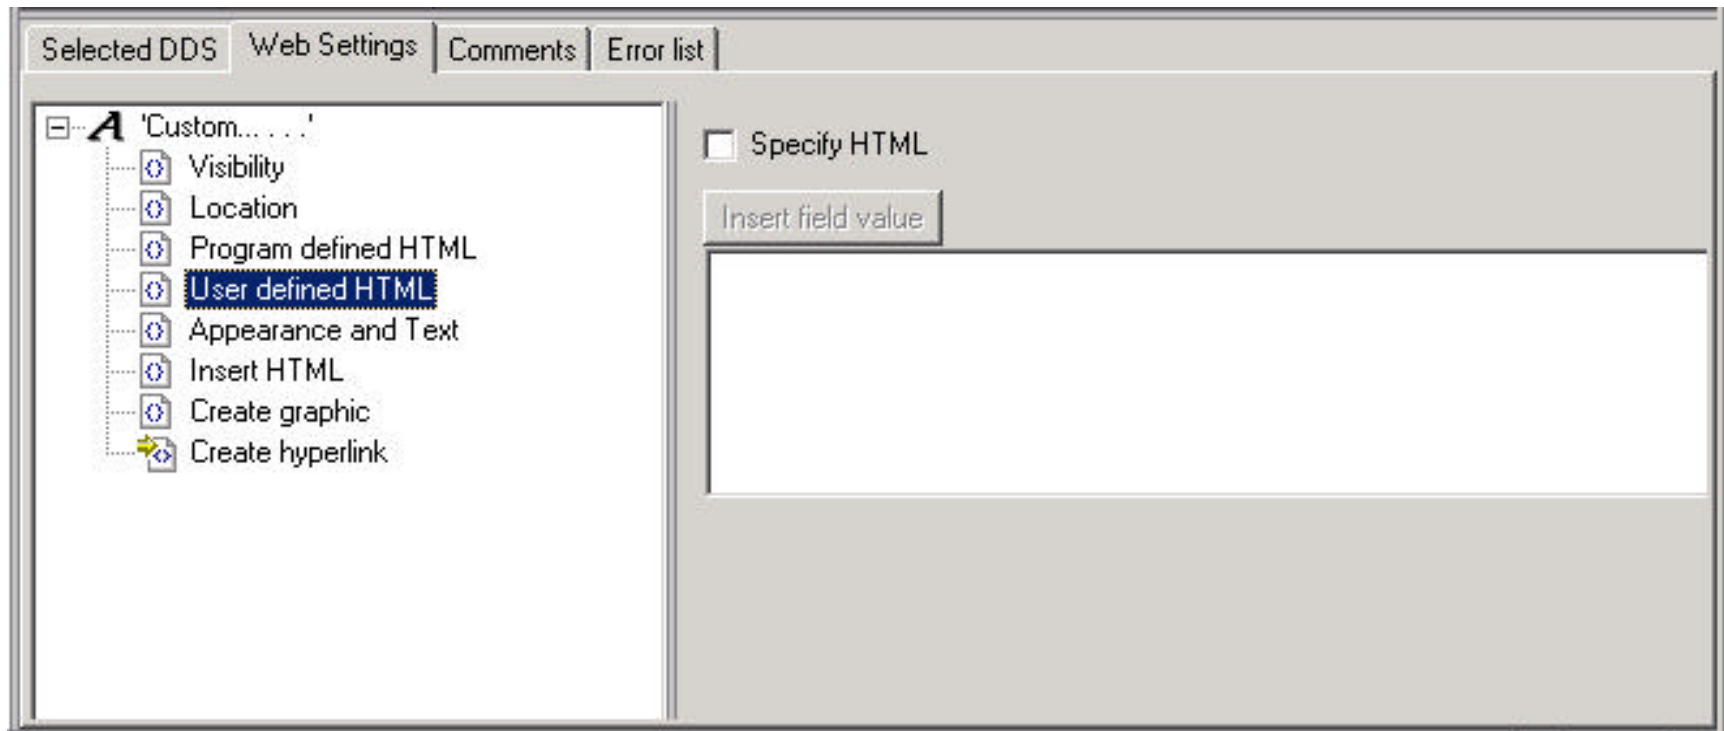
Selected DDS | Web Settings | Comments | Error list

'Custom... . . .'
Visibility
Location
Program defined HTML
User defined HTML
Appearance and Text
Insert HTML
Create graphic
Create hyperlink

Specify HTML

Insert field value